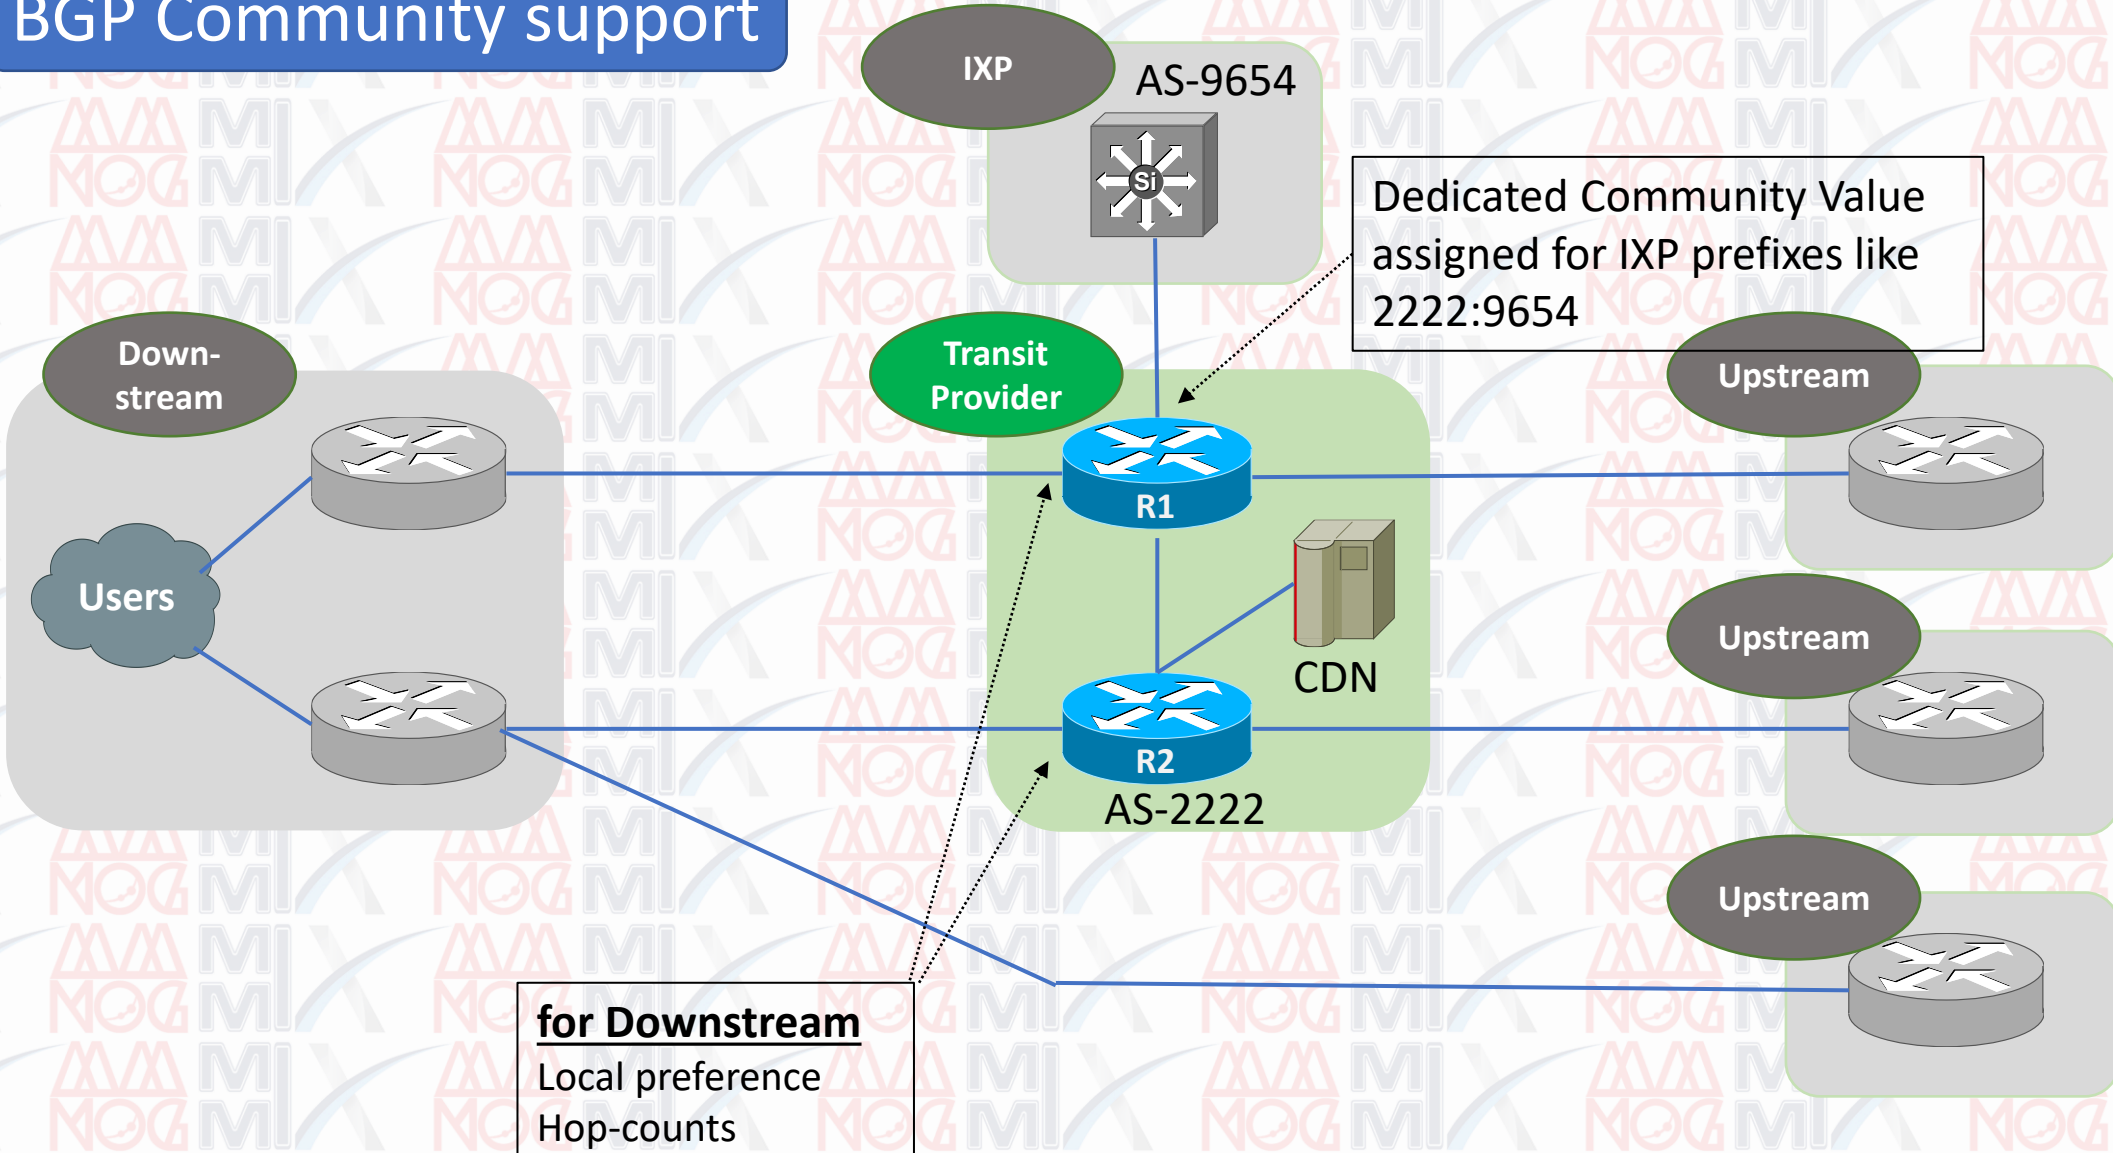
BGP Community support

IXP

AS-9654

Si

Dedicated Community Value assigned for IXP prefixes like 2222:9654

Down-stream

Transit Provider

Upstream

R1

Users

CDN

Upstream

R2

AS-2222

Upstream

for Downstream
Local preference
Hop-counts